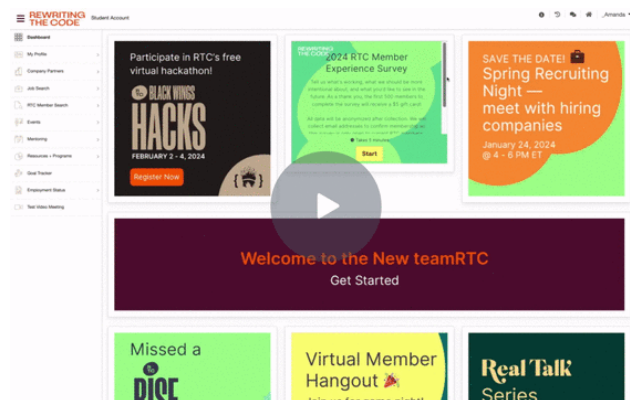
REWRITING THE CODE Student Account

Amanda

Dashboard
My Profile
Company Partners
Job Search
RTC Member Search
Events
Mentoring
Resources + Programs
Goal Tracker
Employment Status
Test Video Meeting

Participate in RTC's free virtual hackathon!

BLACK WINGS HACKS

FEBRUARY 2 - 4, 2024

Register Now

REWRITING THE CODE

2024 RTC Member Experience Survey

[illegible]

Takes 5 minutes

Start

SAVE THE DATE!

Spring Recruiting Night — meet with hiring companies

January 24, 2024 @ 4 - 6 PM ET

Welcome to the New teamRTC

Get Started

Missed a

RISE

Virtual Member Hangout 🎉

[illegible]

Real Talk Series